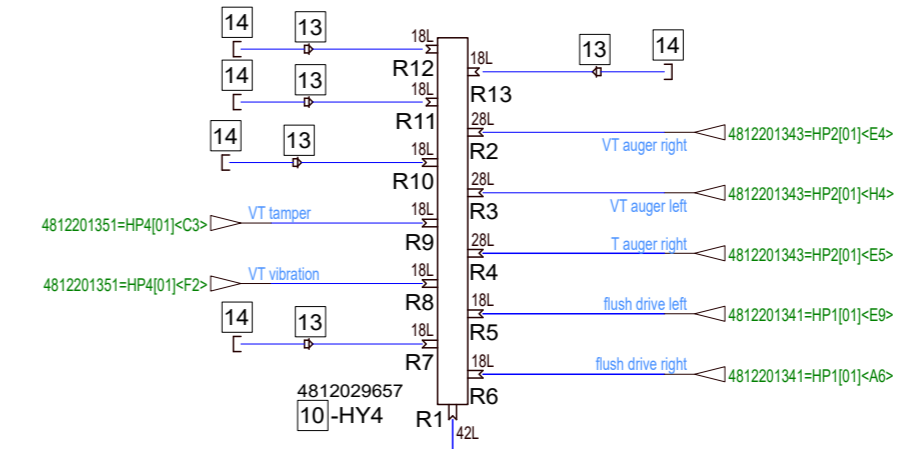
14
13
18L
R12
14
13
18L
R11
14
13
18L
R10
4812201351=HP4[01]<C3>
VT tamper
18L
R9
4812201351=HP4[01]<F2>
VT vibration
18L
R8
14
13
18L
R7
4812029657
10 -HY4
R1
42L
18L
R13
13
14
28L
R2
VT auger right
4812201343=HP2[01]<E4>
28L
R3
VT auger left
4812201343=HP2[01]<H4>
28L
R4
T auger right
4812201343=HP2[01]<E5>
18L
R5
flush drive left
4812201341=HP1[01]<E9>
18L
R6
flush drive right
4812201341=HP1[01]<A6>